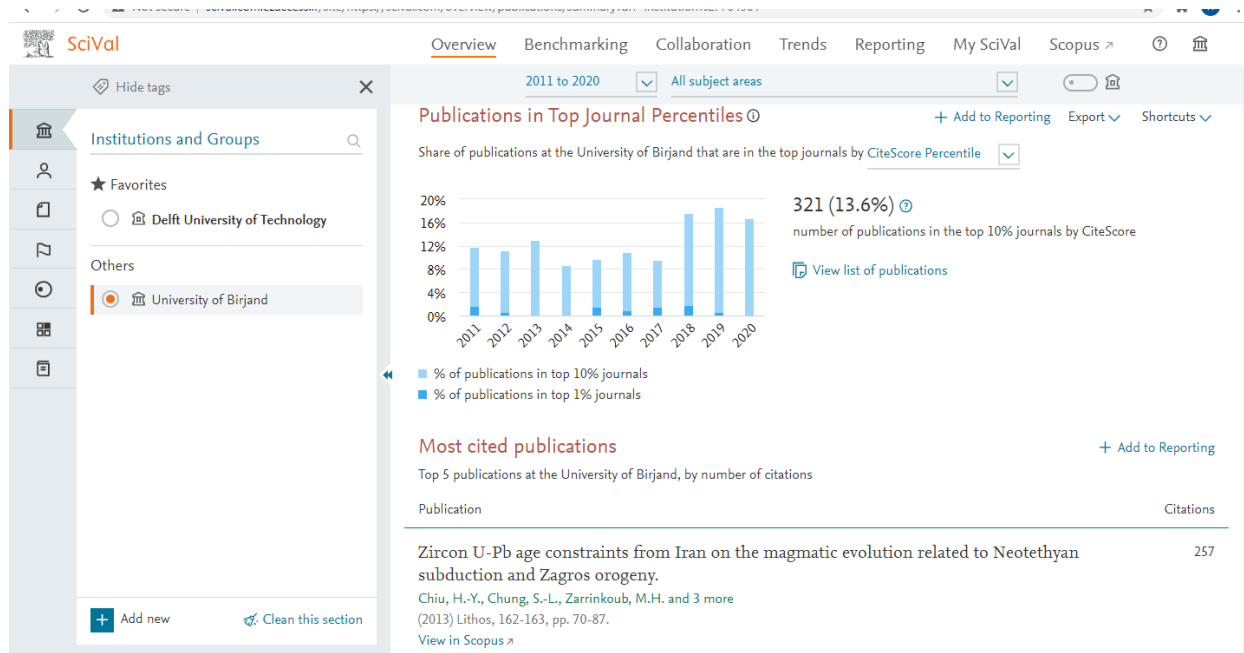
Not secure | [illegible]

SciVal

Overview Benchmarking Collaboration Trends Reporting My SciVal Scopus ↗

Hide tags

2011 to 2020

All subject areas

Institutions and Groups

Favorites

Delft University of Technology

Others

University of Birjand

Add new

Clean this section

Publications in Top Journal Percentiles

+ Add to Reporting Export Shortcuts

Share of publications at the University of Birjand that are in the top journals by CiteScore Percentile

20%
16%
12%
8%
4%
0%

2011 2012 2013 2014 2015 2016 2017 2018 2019 2020

% of publications in top 10% journals
% of publications in top 1% journals

321 (13.6%)

number of publications in the top 10% journals by CiteScore

View list of publications

Most cited publications

+ Add to Reporting

Top 5 publications at the University of Birjand, by number of citations

Publication

Citations

Zircon U-Pb age constraints from Iran on the magmatic evolution related to Neotethyan subduction and Zagros orogeny.

257

Chiu, H.-Y., Chung, S.-L., Zarrinkoub, M.H. and 3 more

(2013) Lithos, 162-163, pp. 70-87.

View in Scopus ↗